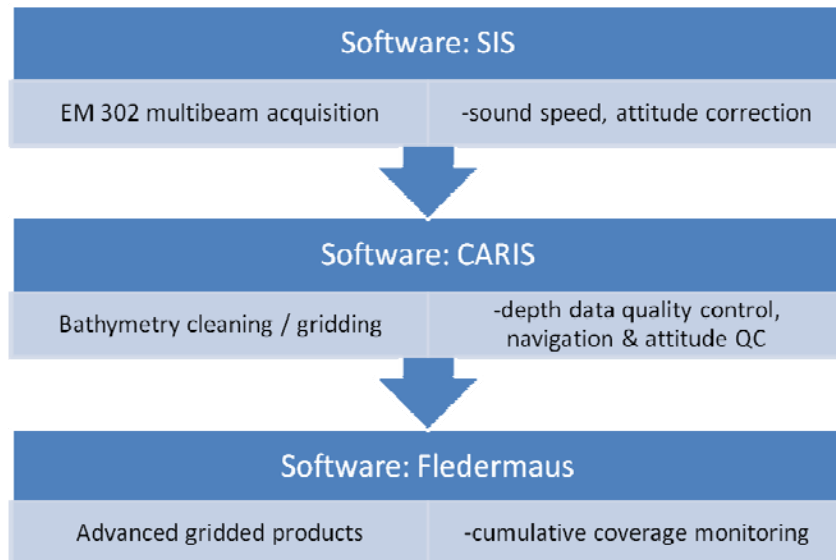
Software: SIS

EM 302 multibeam acquisition

-sound speed, attitude correction

Software: CARIS

Bathymetry cleaning / gridding

-depth data quality control, navigation & attitude QC

Software: Fledermaus

Advanced gridded products

-cumulative coverage monitoring